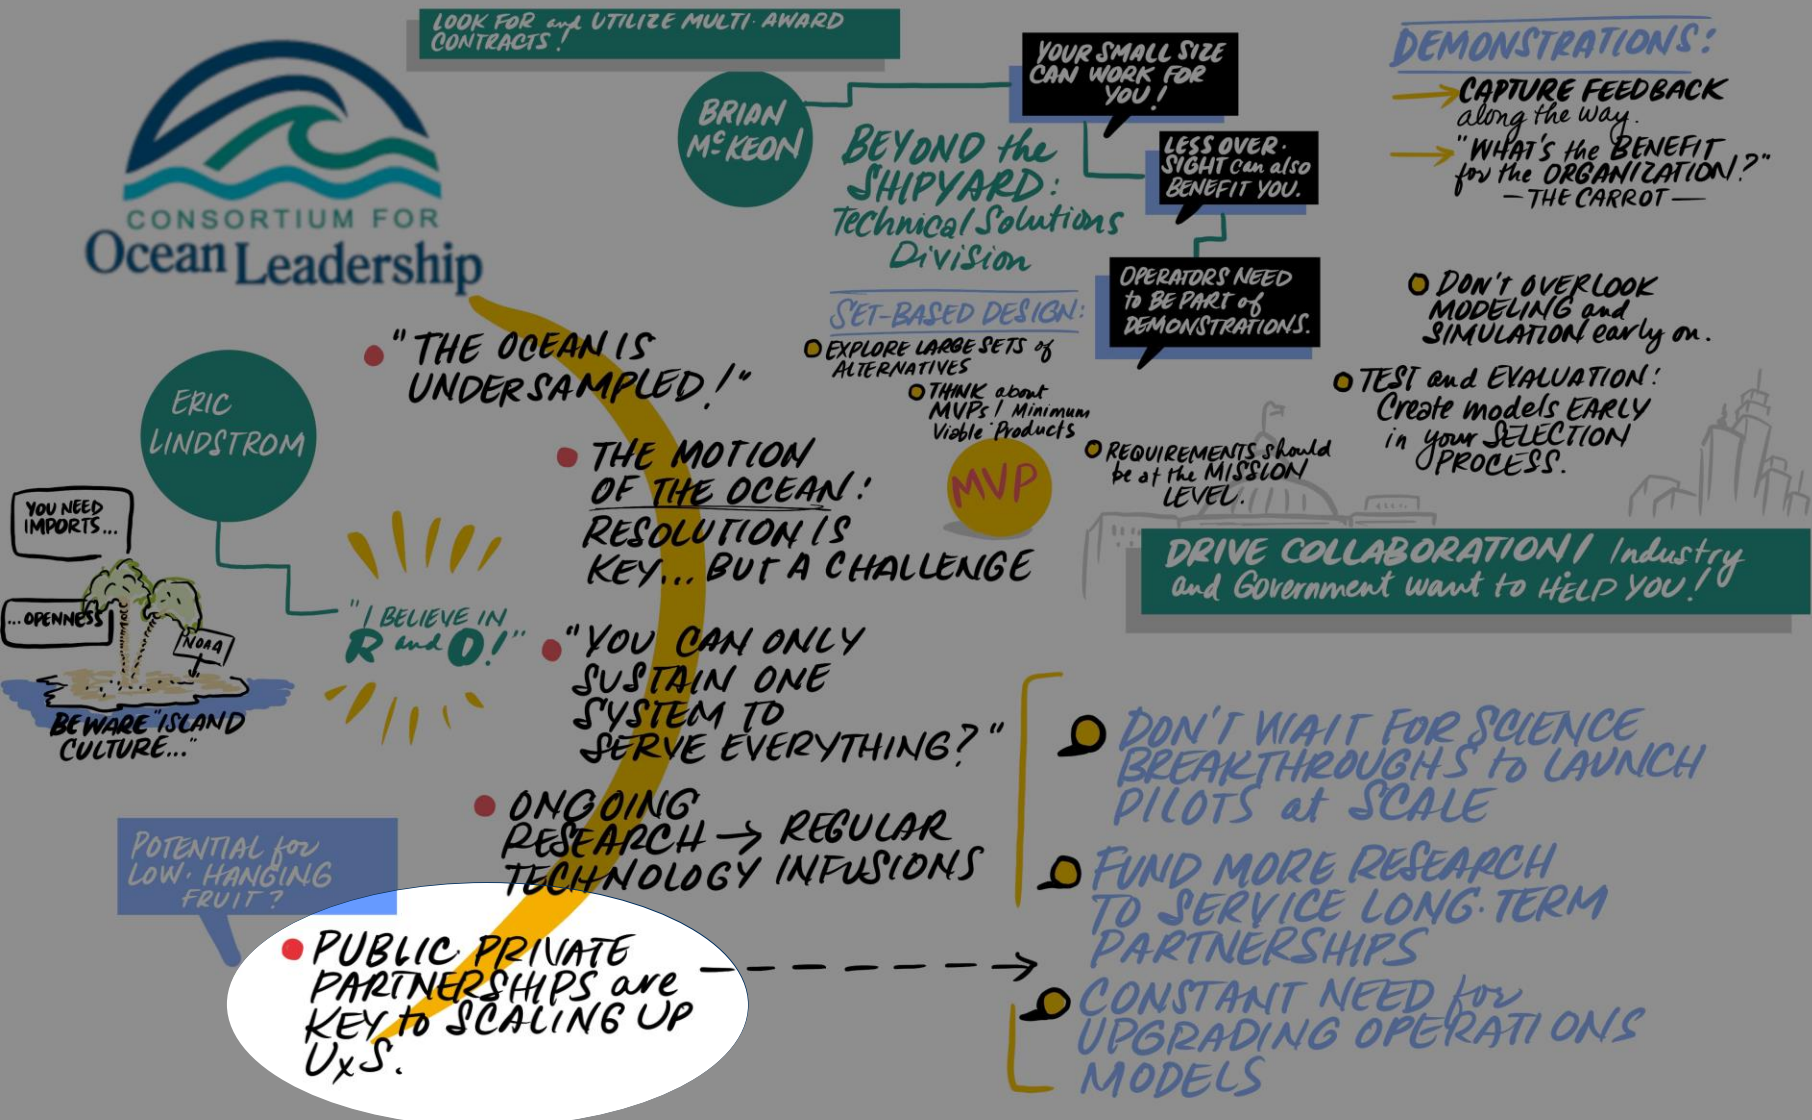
CONSORTIUM FOR
Ocean Leadership

LOOK FOR and UTILIZE MULTI-AWARD CONTRACTS!

BRIAN McKEON

BEYOND the SHIPYARD: Technical Solutions Division

YOUR SMALL SIZE CAN WORK FOR YOU!

LESS OVERSIGHT can also BENEFIT YOU.

OPERATORS NEED to BE PART of DEMONSTRATIONS.

DEMONSTRATIONS:
CAPTURE FEEDBACK along the way.
"WHAT'S the BENEFIT for the ORGANIZATION?"
—THE CARROT—

SET-BASED DESIGN:
EXPLORE LARGE SETS of ALTERNATIVES
THINK about MVPs / Minimum Viable Products
MVP
REQUIREMENTS should be at the MISSION LEVEL.

DON'T OVERLOOK MODELING and SIMULATION early on.

TEST and EVALUATION: Create models EARLY in your SELECTION PROCESS.

DRIVE COLLABORATION / Industry and Government want to HELP YOU!

ERIC LINDSTROM

YOU NEED IMPORTS...
...OPENNESS
NOAA
BEWARE "ISLAND CULTURE..."

"THE OCEAN IS UNDERSAMPLED!"

THE MOTION OF THE OCEAN: RESOLUTION IS KEY... BUT A CHALLENGE

"I BELIEVE IN R and O!"

"YOU CAN ONLY SUSTAIN ONE SYSTEM TO SERVE EVERYTHING?"

ONGOING RESEARCH → REGULAR TECHNOLOGY INFUSIONS

POTENTIAL for LOW-HANGING FRUIT?

PUBLIC-PRIVATE PARTNERSHIPS are KEY to SCALING UP UxS.

DON'T WAIT FOR SCIENCE BREAKTHROUGHS to LAUNCH PILOTS at SCALE

FUND MORE RESEARCH TO SERVICE LONG-TERM PARTNERSHIPS

CONSTANT NEED for UPGRADING OPERATIONS MODELS